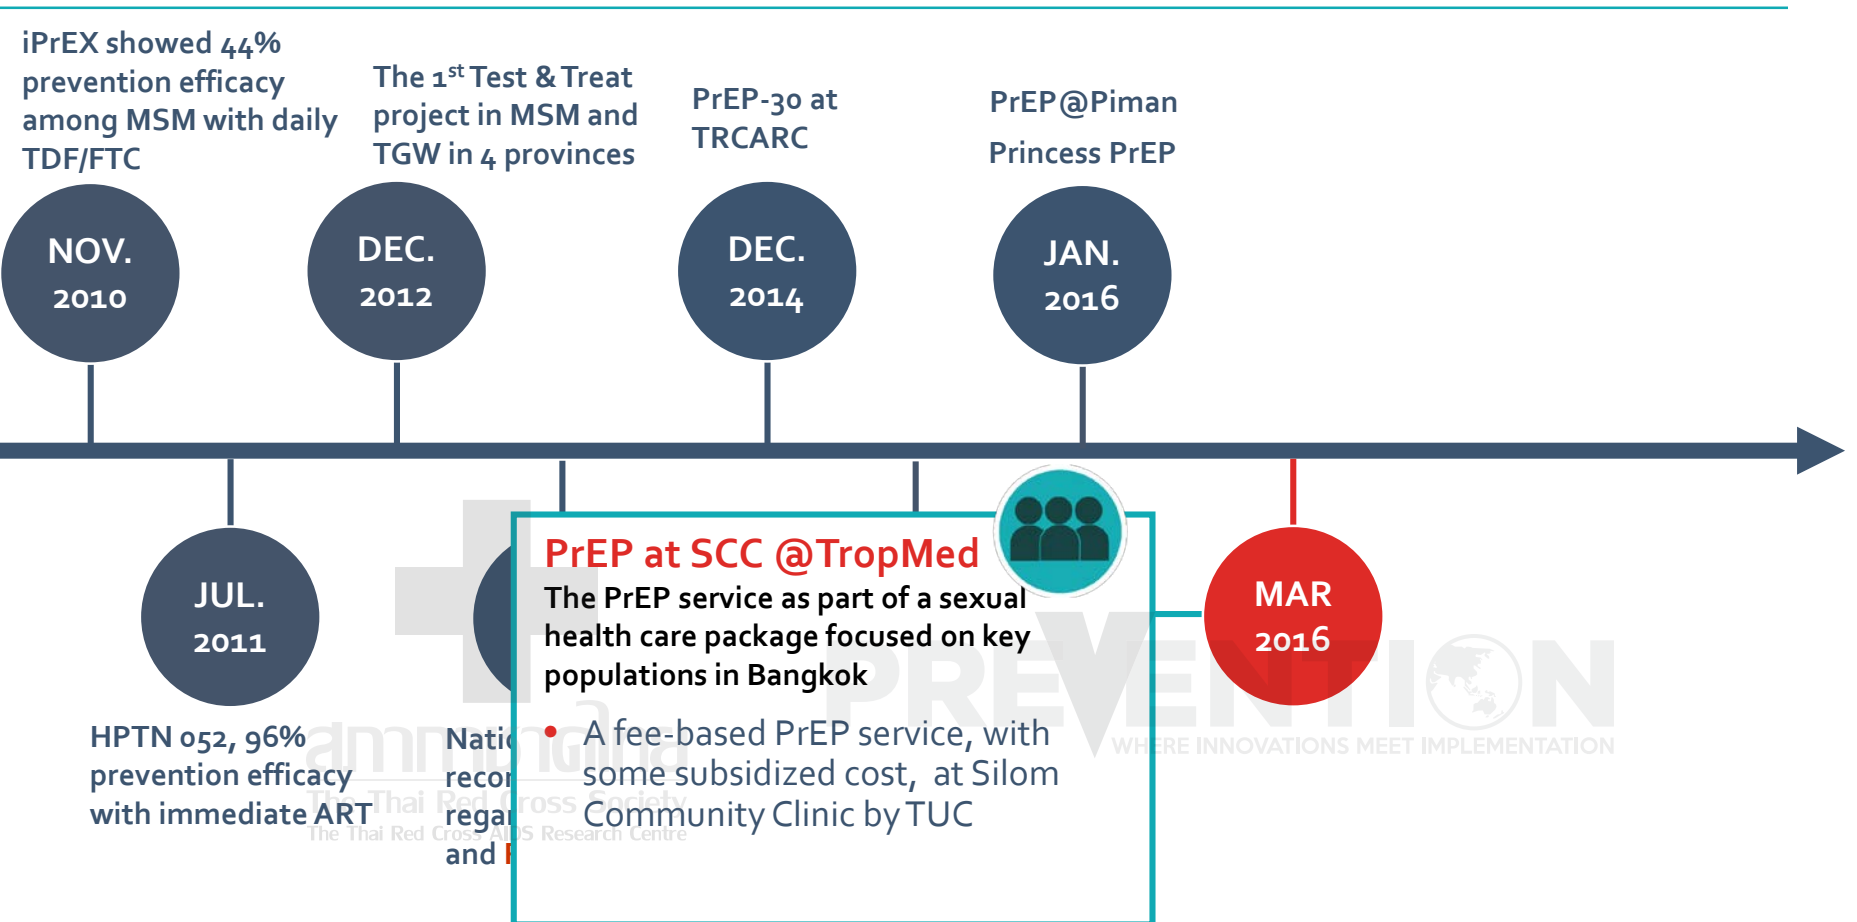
iPrEX showed 44% prevention efficacy among MSM with daily TDF/FTC

NOV. 2010

The 1$^{st}$ Test & Treat project in MSM and TGW in 4 provinces

DEC. 2012

PrEP-30 at TRCARC

DEC. 2014

PrEP@Piman

Princess PrEP

JAN. 2016

JUL. 2011

HPTN 052, 96% prevention efficacy with immediate ART

Natio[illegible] recor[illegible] regar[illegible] and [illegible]

PrEP at SCC @TropMed

The PrEP service as part of a sexual health care package focused on key populations in Bangkok

• A fee-based PrEP service, with some subsidized cost, at Silom Community Clinic by TUC

MAR 2016

สภากาชาดไทย
The Thai Red Cross Society
The Thai Red Cross AIDS Research Centre

PREVENTION
WHERE INNOVATIONS MEET IMPLEMENTATION